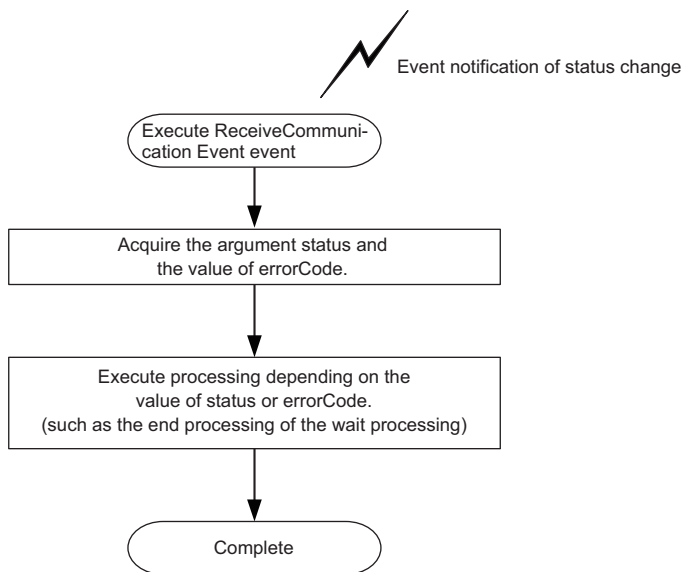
Event notification of status change

Execute ReceiveCommunication Event event

Acquire the argument status and the value of errorCode.

Execute processing depending on the value of status or errorCode. (such as the end processing of the wait processing)

Complete